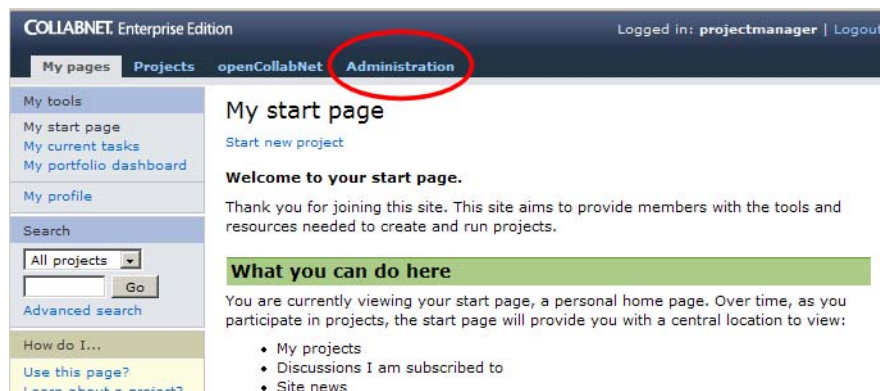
COLLABNET. Enterprise Edition

Logged in: projectmanager | Logout

My pages Projects openCollabNet Administration

My tools

My start page
My current tasks
My portfolio dashboard

My profile

Search

All projects

Go

Advanced search

How do I...

Use this page?
Learn about a project?

My start page

Start new project

Welcome to your start page.

Thank you for joining this site. This site aims to provide members with the tools and resources needed to create and run projects.

What you can do here

You are currently viewing your start page, a personal home page. Over time, as you participate in projects, the start page will provide you with a central location to view:

• My projects
• Discussions I am subscribed to
• Site news